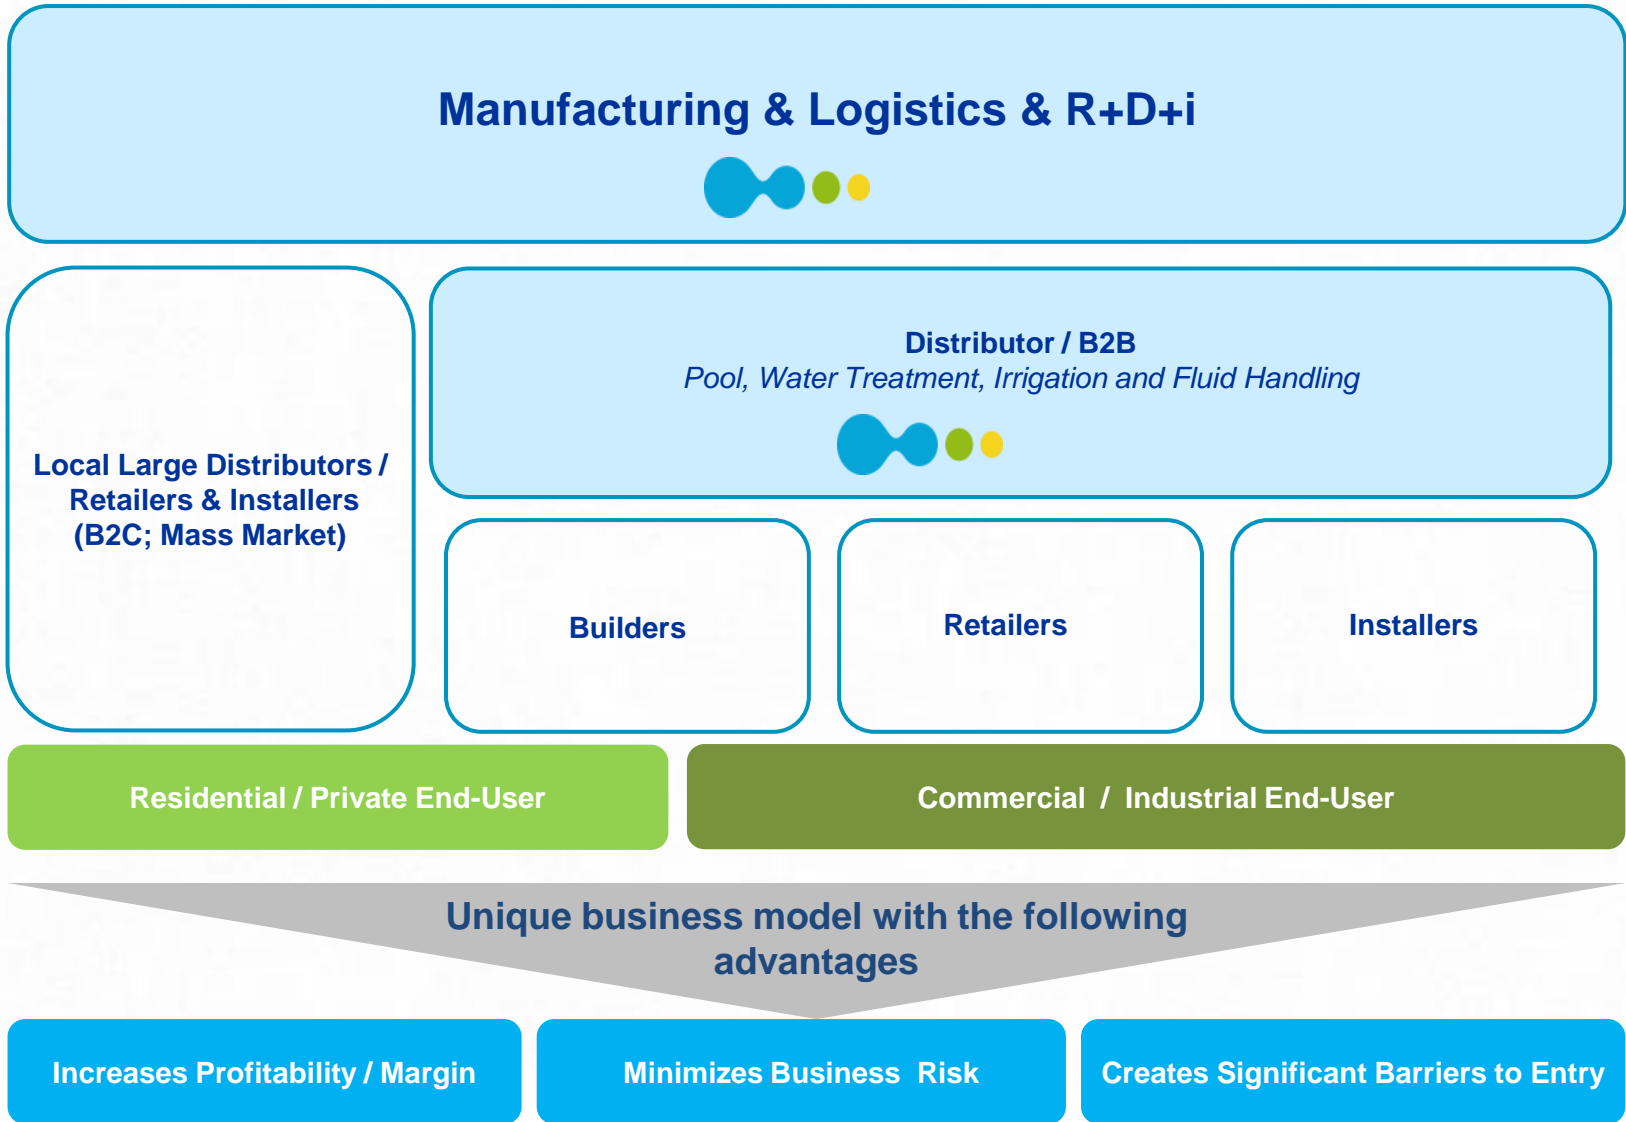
Manufacturing & Logistics & R+D+i

Local Large Distributors / Retailers & Installers (B2C; Mass Market)

Distributor / B2B
Pool, Water Treatment, Irrigation and Fluid Handling

Builders

Retailers

Installers

Residential / Private End-User

Commercial / Industrial End-User

Unique business model with the following advantages

Increases Profitability / Margin

Minimizes Business Risk

Creates Significant Barriers to Entry